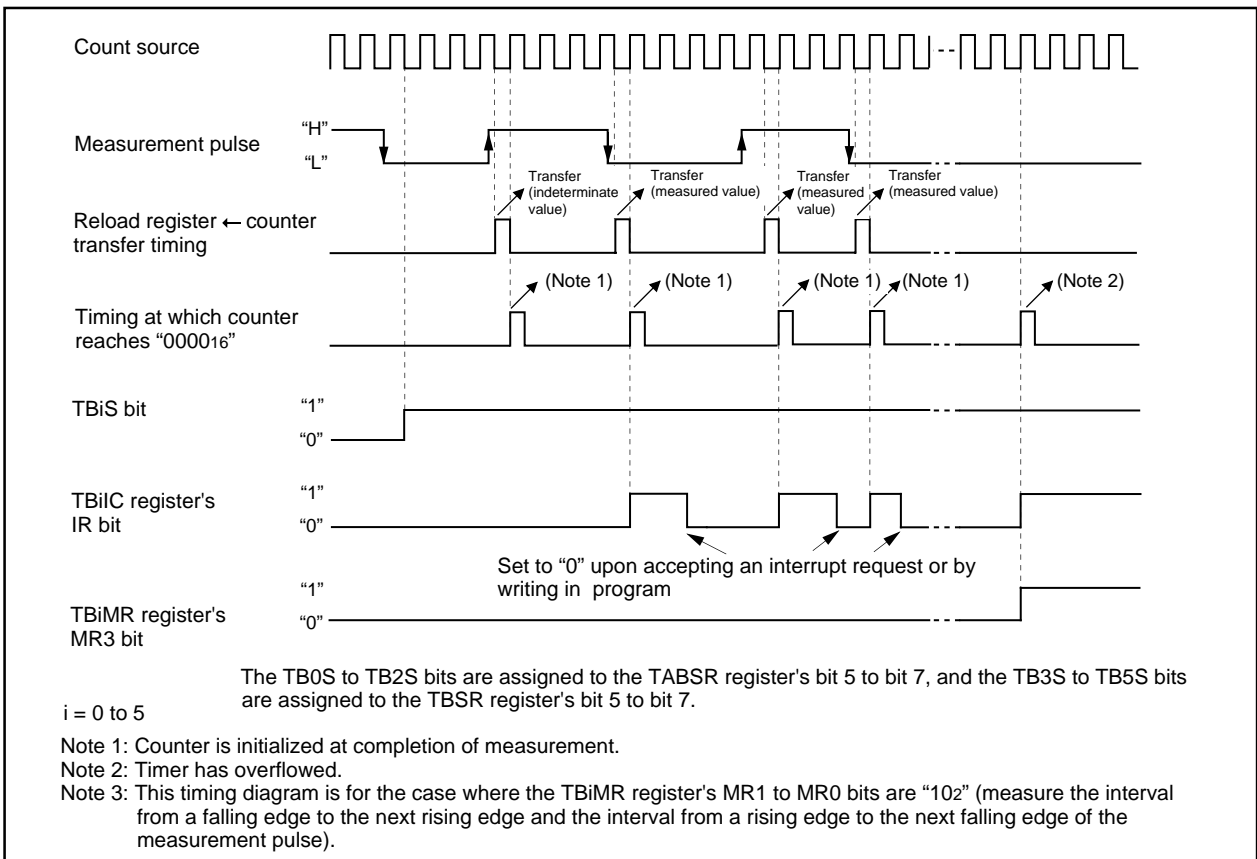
Count source

Measurement pulse
"H"
"L"

Transfer (indeterminate value)
Transfer (measured value)
Transfer (measured value)
Transfer (measured value)

Reload register ← counter transfer timing

(Note 1)
(Note 1)
(Note 1)
(Note 1)
(Note 2)

Timing at which counter reaches "$0000_{16}$"

TBiS bit
"1"
"0"

TBiIC register's IR bit
"1"
"0"

Set to "0" upon accepting an interrupt request or by writing in program

TBiMR register's MR3 bit
"1"
"0"

The TB0S to TB2S bits are assigned to the TABSR register's bit 5 to bit 7, and the TB3S to TB5S bits are assigned to the TBSR register's bit 5 to bit 7.

i = 0 to 5

Note 1: Counter is initialized at completion of measurement.
Note 2: Timer has overflowed.
Note 3: This timing diagram is for the case where the TBiMR register's MR1 to MR0 bits are "$10_2$" (measure the interval from a falling edge to the next rising edge and the interval from a rising edge to the next falling edge of the measurement pulse).